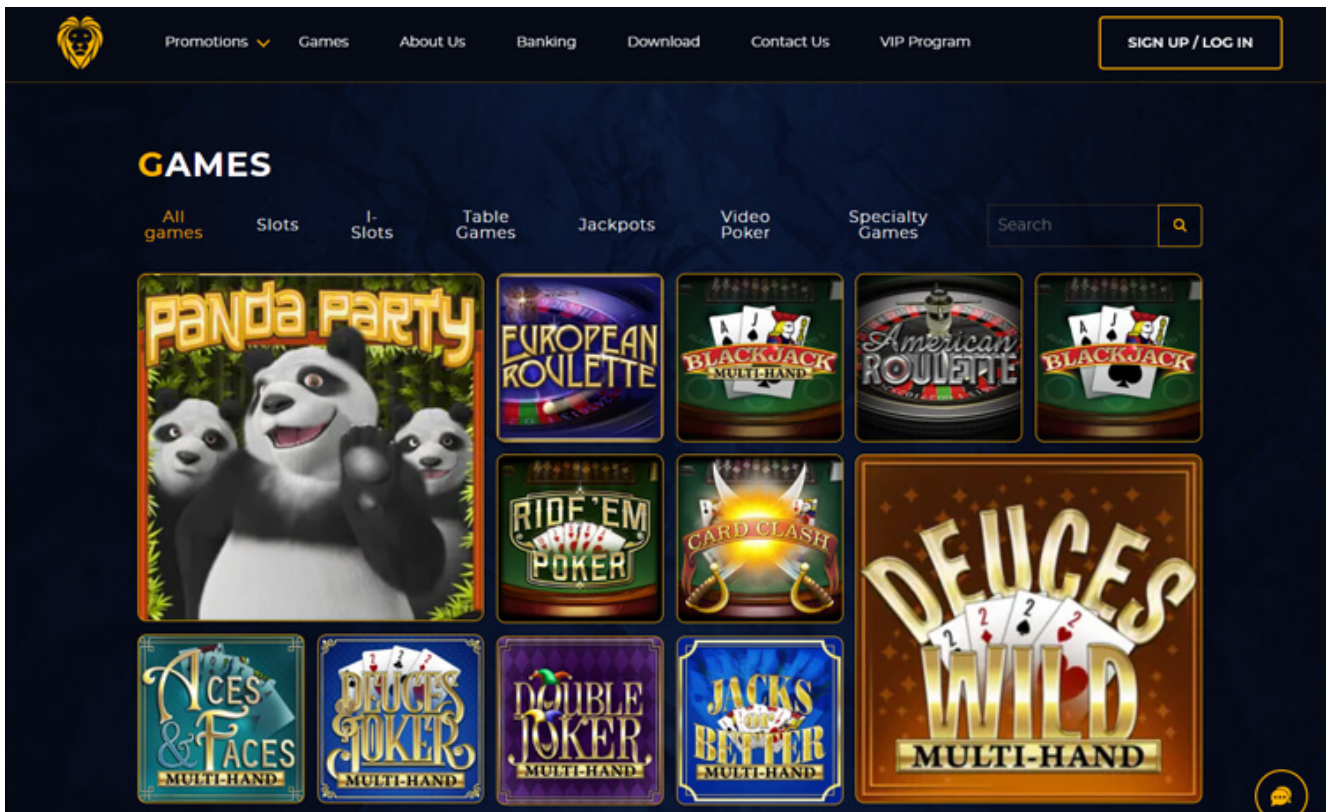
Promotions Games About Us Banking Download Contact Us VIP Program

SIGN UP / LOG IN

GAMES

All games Slots I-Slots Table Games Jackpots Video Poker Specialty Games

Search

Panda Party

European Roulette

Blackjack Multi-Hand

American Roulette

Blackjack

Ride 'Em Poker

Card Clash

Deuces Wild Multi-Hand

Aces & Faces Multi-Hand

Deuces Joker Multi-Hand

Double Joker Multi-Hand

Jacks or Better Multi-Hand